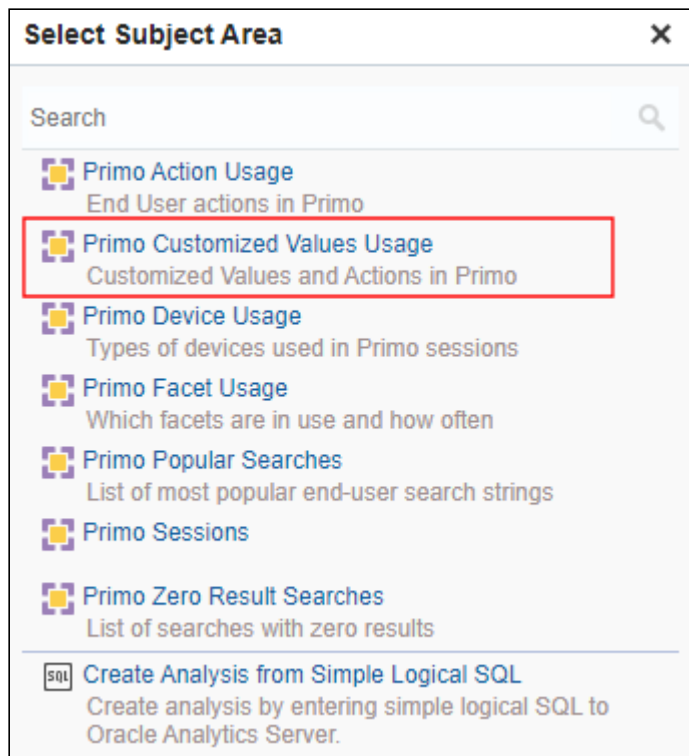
Select Subject Area ✕

Search

Primo Action Usage
End User actions in Primo

Primo Customized Values Usage
Customized Values and Actions in Primo

Primo Device Usage
Types of devices used in Primo sessions

Primo Facet Usage
Which facets are in use and how often

Primo Popular Searches
List of most popular end-user search strings

Primo Sessions

Primo Zero Result Searches
List of searches with zero results

SQL Create Analysis from Simple Logical SQL
Create analysis by entering simple logical SQL to Oracle Analytics Server.